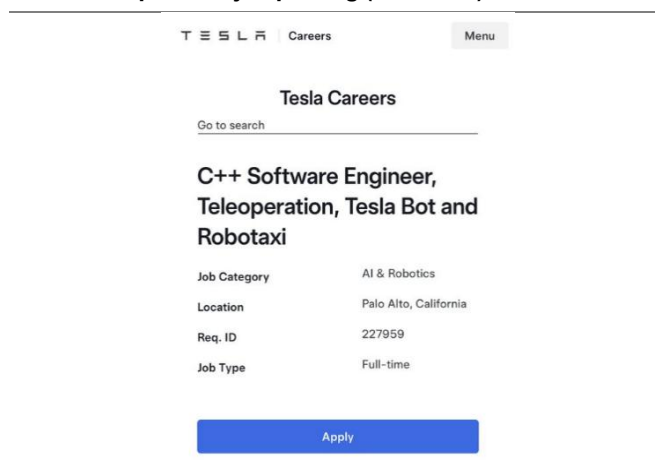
TESLA | Careers

Menu

Tesla Careers

Go to search

C++ Software Engineer, Teleoperation, Tesla Bot and Robotaxi

| | |
|---|---|
| Job Category | AI & Robotics |
| Location | Palo Alto, California |
| Req. ID | 227959 |
| Job Type | Full-time |

Apply